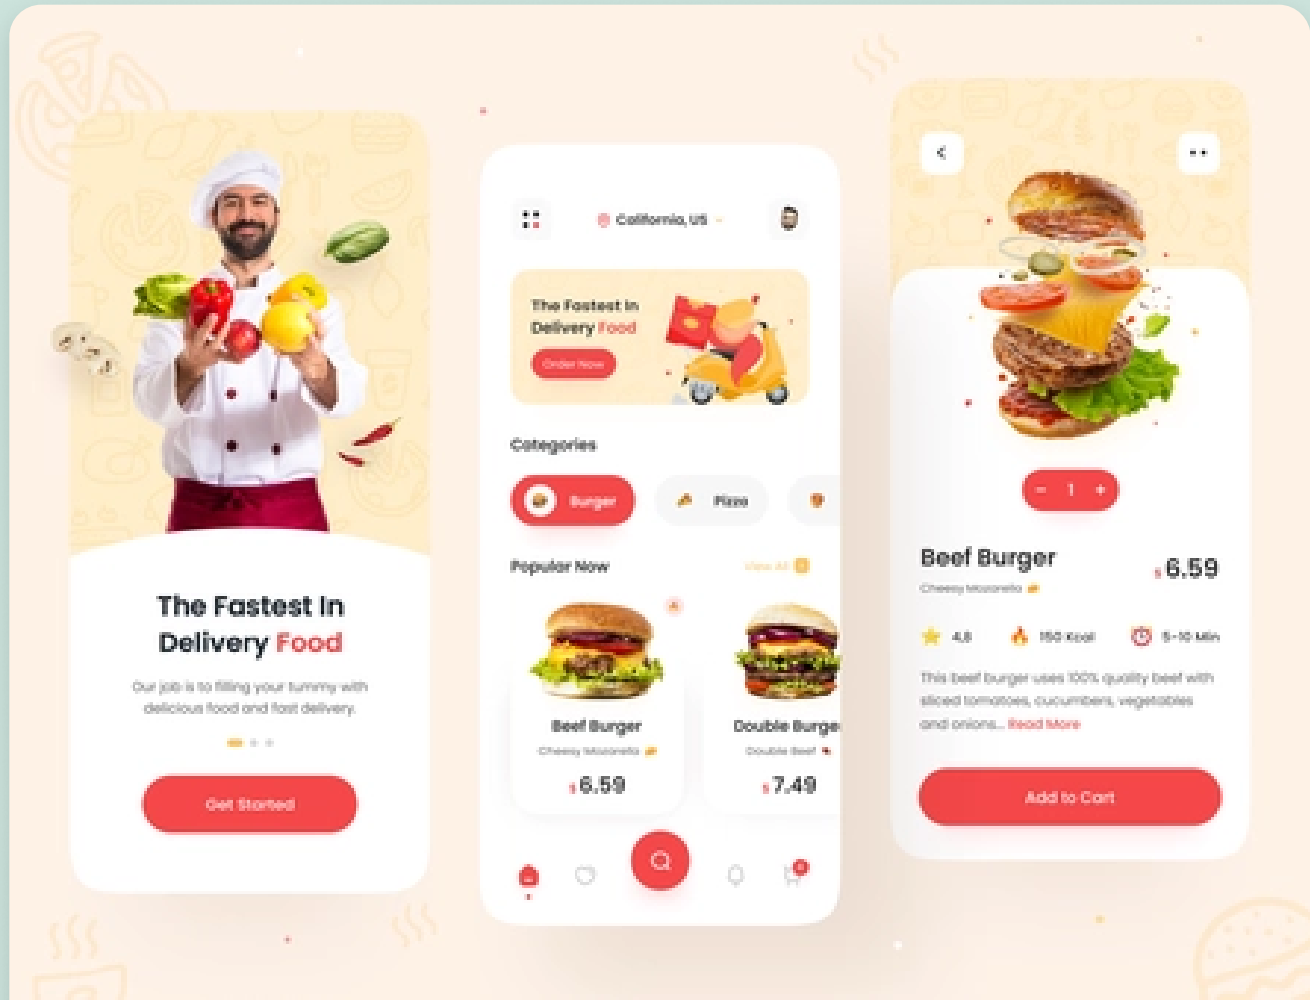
The Fastest In Delivery Food

Our job is to filling your tummy with delicious food and fast delivery.

Get Started

California, US

The Fastest In Delivery Food

Order Now

Categories

Burger

Pizza

Popular Now

View All

Beef Burger

Cheesy Mozarella

$6.59

Double Burge

Double Beef

$7.49

1

Beef Burger

Cheesy Mozarella

$6.59

4.8

150 Kcal

5-10 Min

This beef burger uses 100% quality beef with sliced tomatoes, cucumbers, vegetables and onions... Read More

Add to Cart